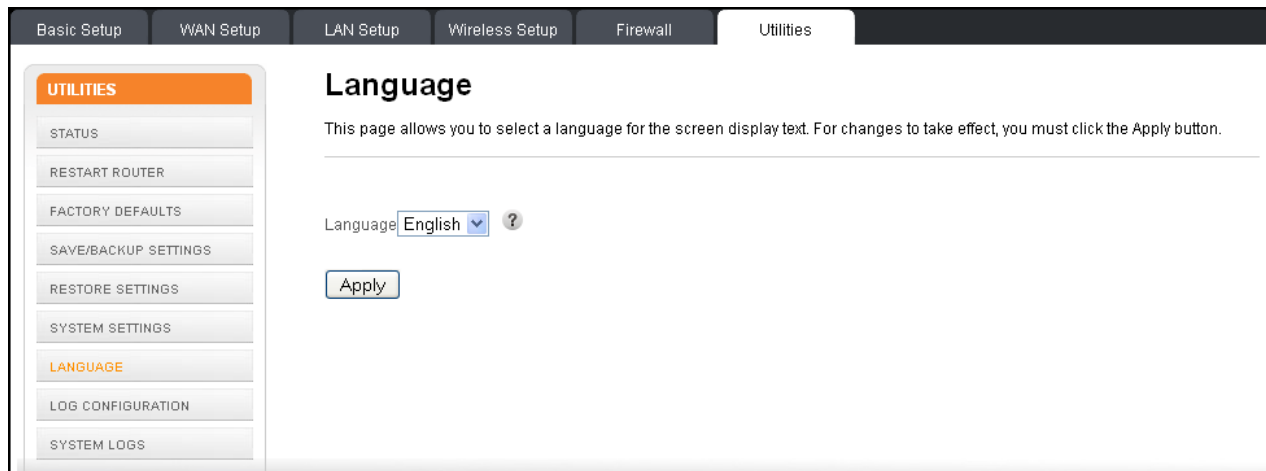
Basic Setup WAN Setup LAN Setup Wireless Setup Firewall Utilities

UTILITIES

STATUS

RESTART ROUTER

FACTORY DEFAULTS

SAVE/BACKUP SETTINGS

RESTORE SETTINGS

SYSTEM SETTINGS

LANGUAGE

LOG CONFIGURATION

SYSTEM LOGS

Language

This page allows you to select a language for the screen display text. For changes to take effect, you must click the Apply button.

Language English ?

Apply